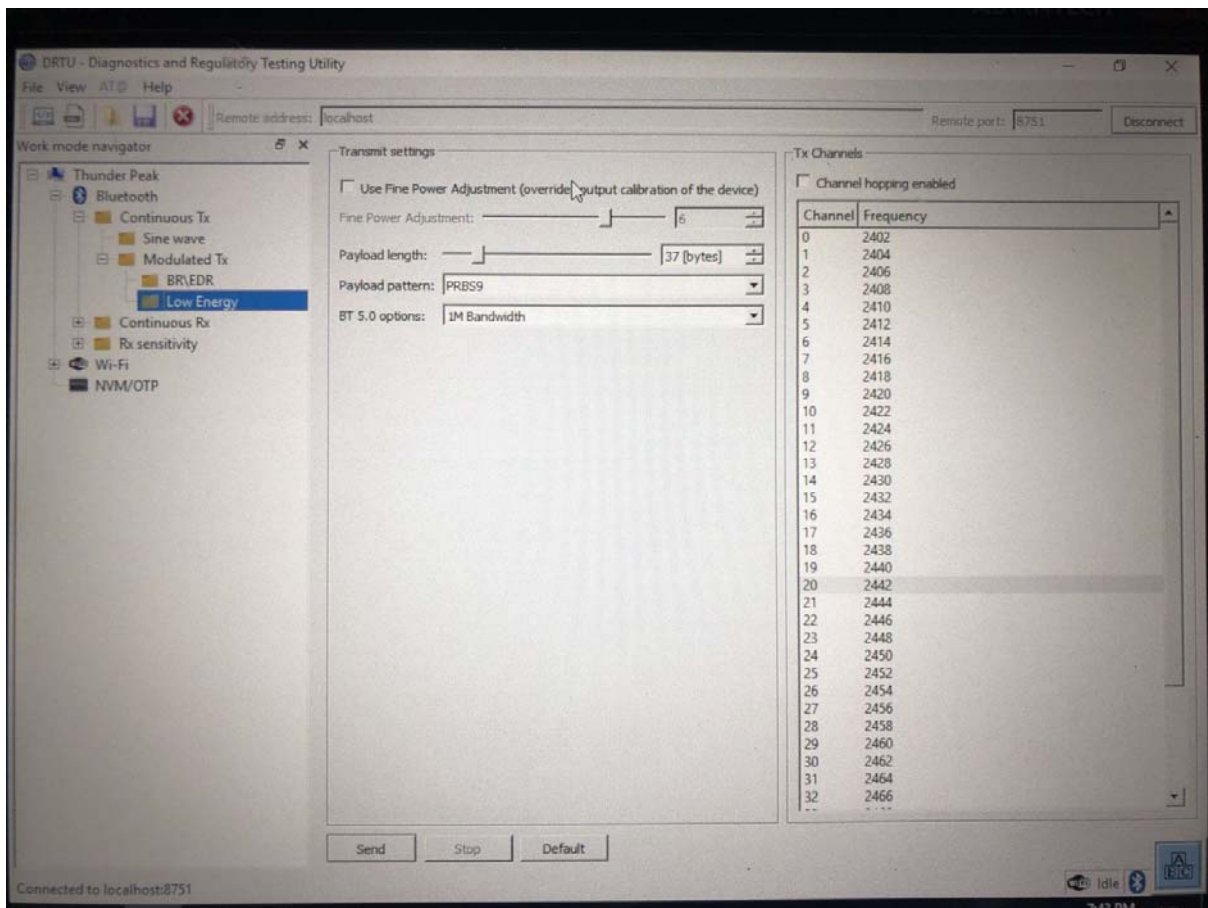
DRTU - Diagnostics and Regulatory Testing Utility

File View ATD Help

Remote address: localhost

Remote port: 8751

Disconnect

Work mode navigator

Thunder Peak
Bluetooth
Continuous Tx
Sine wave
Modulated Tx
BR\EDR
Low Energy
Continuous Rx
Rx sensitivity
Wi-Fi
NVM/OTP

Transmit settings

Use Fine Power Adjustment (override output calibration of the device)

Fine Power Adjustment: 6

Payload length: 37 [bytes]

Payload pattern: PRBS9

BT 5.0 options: 1M Bandwidth

Tx Channels

Channel hopping enabled

| Channel | Frequency |
|---|---|
| 0 | 2402 |
| 1 | 2404 |
| 2 | 2406 |
| 3 | 2408 |
| 4 | 2410 |
| 5 | 2412 |
| 6 | 2414 |
| 7 | 2416 |
| 8 | 2418 |
| 9 | 2420 |
| 10 | 2422 |
| 11 | 2424 |
| 12 | 2426 |
| 13 | 2428 |
| 14 | 2430 |
| 15 | 2432 |
| 16 | 2434 |
| 17 | 2436 |
| 18 | 2438 |
| 19 | 2440 |
| 20 | 2442 |
| 21 | 2444 |
| 22 | 2446 |
| 23 | 2448 |
| 24 | 2450 |
| 25 | 2452 |
| 26 | 2454 |
| 27 | 2456 |
| 28 | 2458 |
| 29 | 2460 |
| 30 | 2462 |
| 31 | 2464 |
| 32 | 2466 |

Send Stop Default

Connected to localhost:8751

Idle

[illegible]